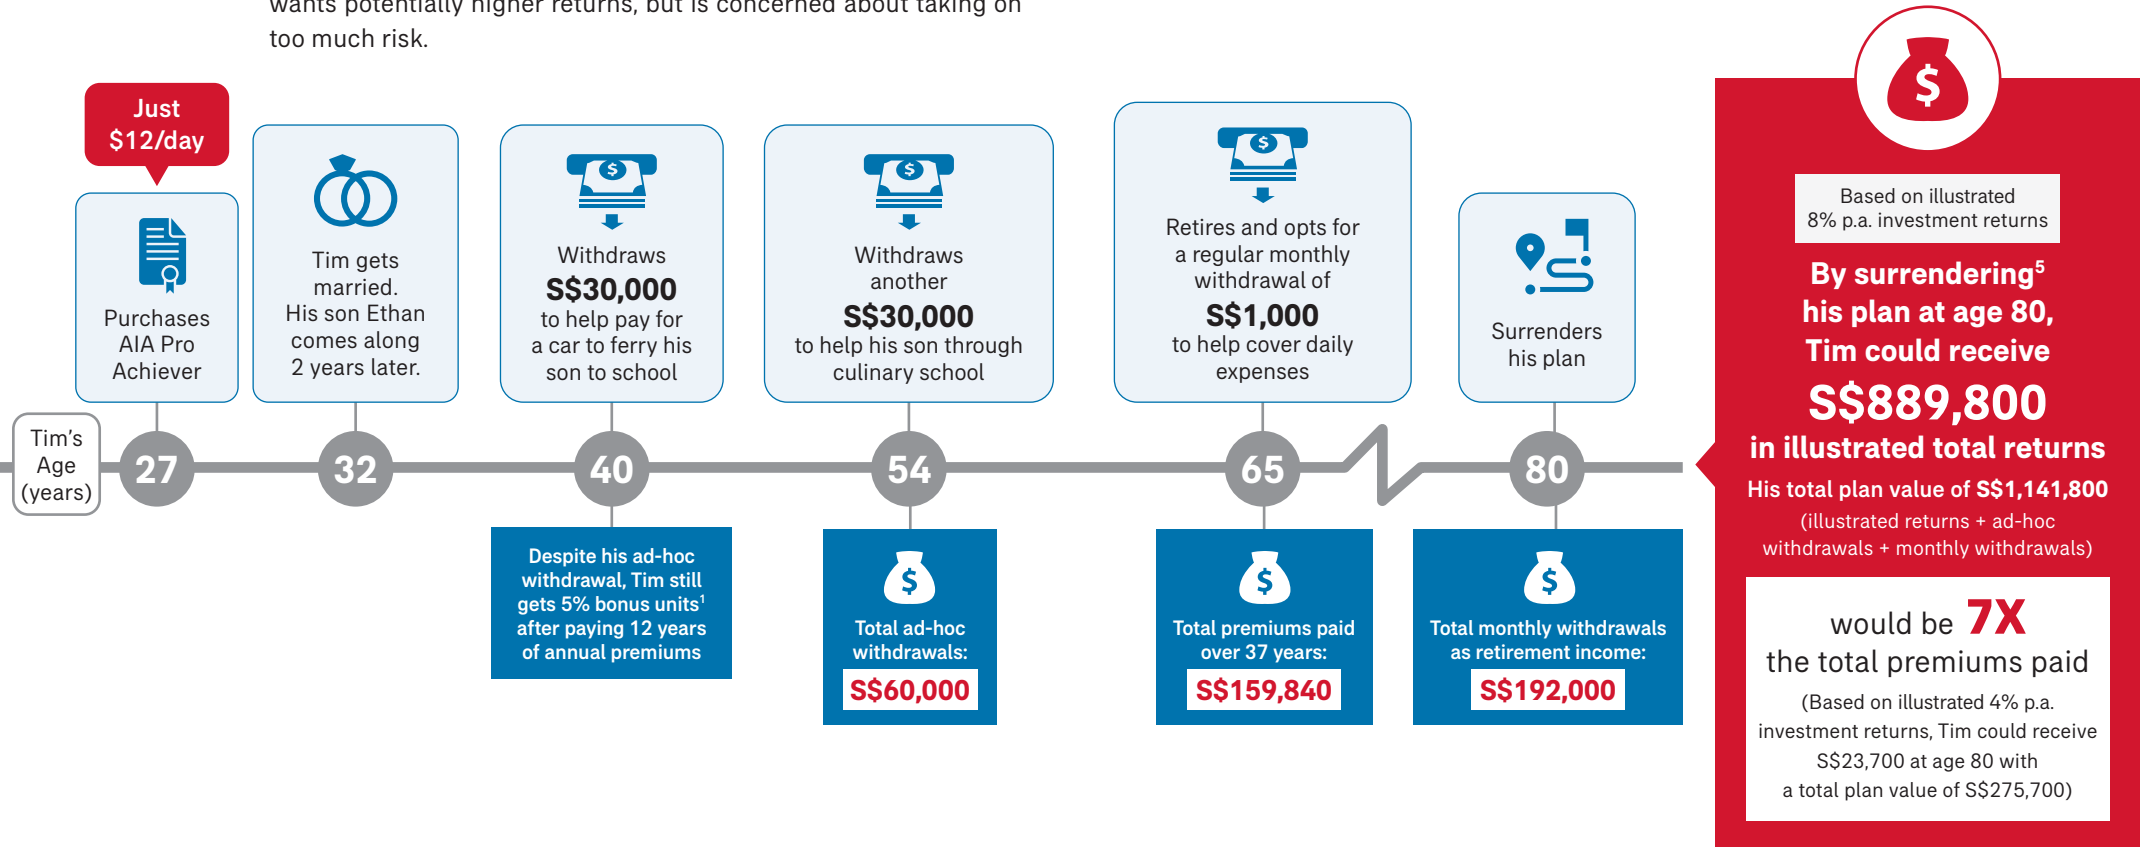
wants potentially higher returns, but is concerned about taking on too much risk.

Just $12/day

Purchases AIA Pro Achiever

Tim gets married. His son Ethan comes along 2 years later.

Withdraws S$30,000 to help pay for a car to ferry his son to school

Withdraws another S$30,000 to help his son through culinary school

Retires and opts for a regular monthly withdrawal of S$1,000 to help cover daily expenses

Surrenders his plan

Tim's Age (years)

27

32

40

54

65

80

Despite his ad-hoc withdrawal, Tim still gets 5% bonus units$^1$ after paying 12 years of annual premiums

Total ad-hoc withdrawals: S$60,000

Total premiums paid over 37 years: S$159,840

Total monthly withdrawals as retirement income: S$192,000

$

Based on illustrated 8% p.a. investment returns

By surrendering$^5$ his plan at age 80, Tim could receive

S$889,800

in illustrated total returns

His total plan value of S$1,141,800 (illustrated returns + ad-hoc withdrawals + monthly withdrawals)

would be 7X the total premiums paid

(Based on illustrated 4% p.a. investment returns, Tim could receive S$23,700 at age 80 with a total plan value of S$275,700)